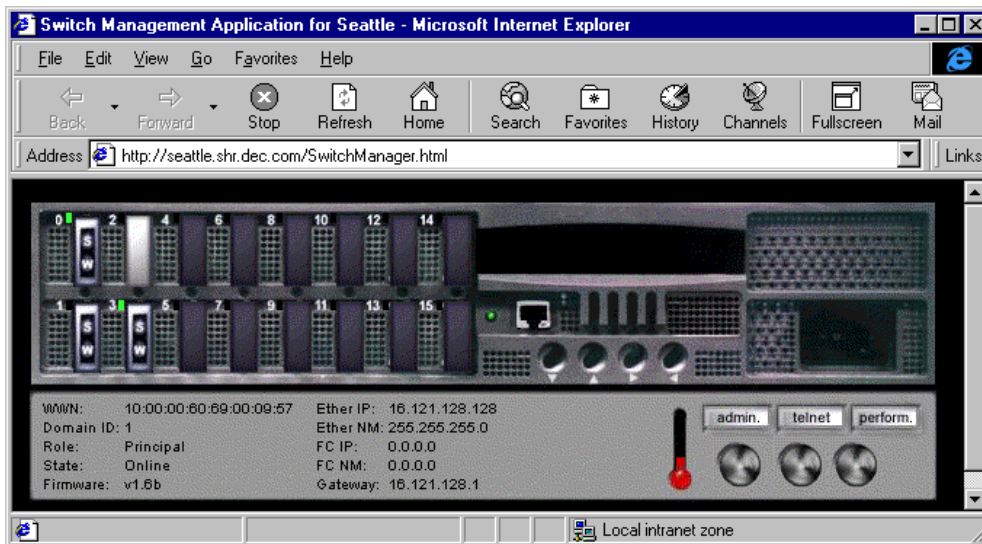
Switch Management Application for Seattle - Microsoft Internet Explorer

File Edit View Go Favorites Help

Back Forward Stop Refresh Home Search Favorites History Channels Fullscreen Mail

Address http://seattle.shr.dec.com/SwitchManager.html Links

0 2 4 6 8 10 12 14

S W

1 3 5 7 9 11 13 15

S W S W

WWN: 10:00:00:60:69:00:09:57
Domain ID: 1
Role: Principal
State: Online
Firmware: v1.6b

Ether IP: 16.121.128.128
Ether NM: 255.255.255.0
FC IP: 0.0.0.0
FC NM: 0.0.0.0
Gateway: 16.121.128.1

admin. telnet perform.

Local intranet zone